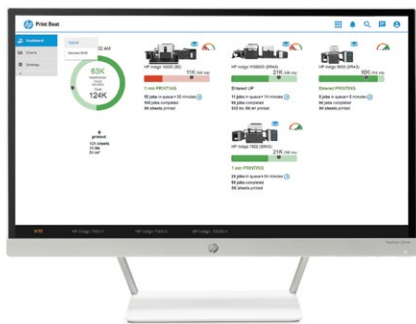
Print Beat

Dashboard
Shares
Settings

63K
124K

HP Indigo 10000 (B2)
11K
1 min PRINTING
10 jobs in queue
104 jobs completed
24 sheets printed

HP Indigo 10000 (SRA3)
21K
Entered UP
11 jobs in queue
16 jobs completed
333 impressions printed

HP Indigo 8000 (SRA3)
16K
Entered PRINTING
3 jobs in queue
22 jobs completed
28 sheets printed

HP Indigo 7800 (SRA3)
21K
1 min PRINTING
24 jobs in queue
58 jobs completed
56 sheets printed

printed
105 sheets

hp